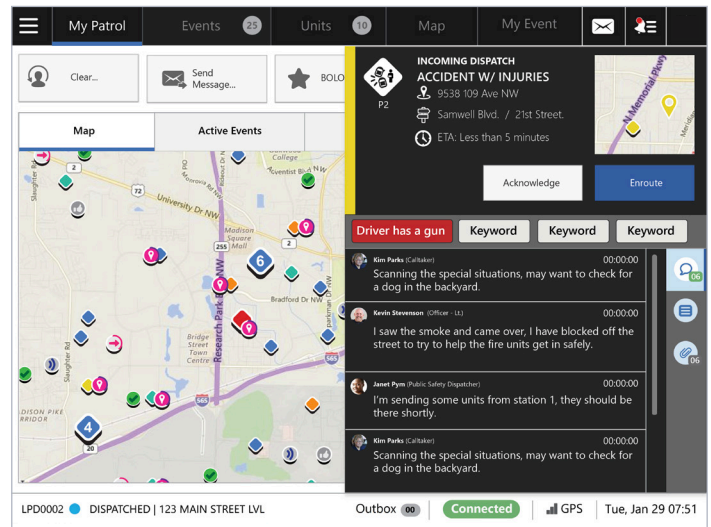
My Patrol
Events 25
Units 10
Map
My Event

Clear...
Send Message...
BOLO

Map
Active Events

College
Coventist Bld NW
University Dr NW
Madison Square Mall
Bradford Dr NW
Research Park Blvd NW
Bridge Street Town Centre
Slaughter Rd
DISON PIKE
RRIDOR
72
255
2
565
20
6
4

P2
INCOMING DISPATCH
ACCIDENT W/ INJURIES
9538 109 Ave NW
Samwell Blvd. / 21st Street.
ETA: Less than 5 minutes
N Memorial Pkwy
Acknowledge
Enroute

Driver has a gun
Keyword
Keyword
Keyword

Kim Parks (Calltaker) 00:00:00
Scanning the special situations, may want to check for a dog in the backyard.

Kevin Stevenson (Officer - Lt.) 00:00:00
I saw the smoke and came over, I have blocked off the street to try to help the fire units get in safely.

Janet Pym (Public Safety Dispatcher) 00:00:00
I'm sending some units from station 1, they should be there shortly.

Kim Parks (Calltaker) 00:00:00
Scanning the special situations, may want to check for a dog in the backyard.

06
06

LPD0002 DISPATCHED | 123 MAIN STREET LVL
Outbox 00
Connected
GPS
Tue, Jan 29 07:51